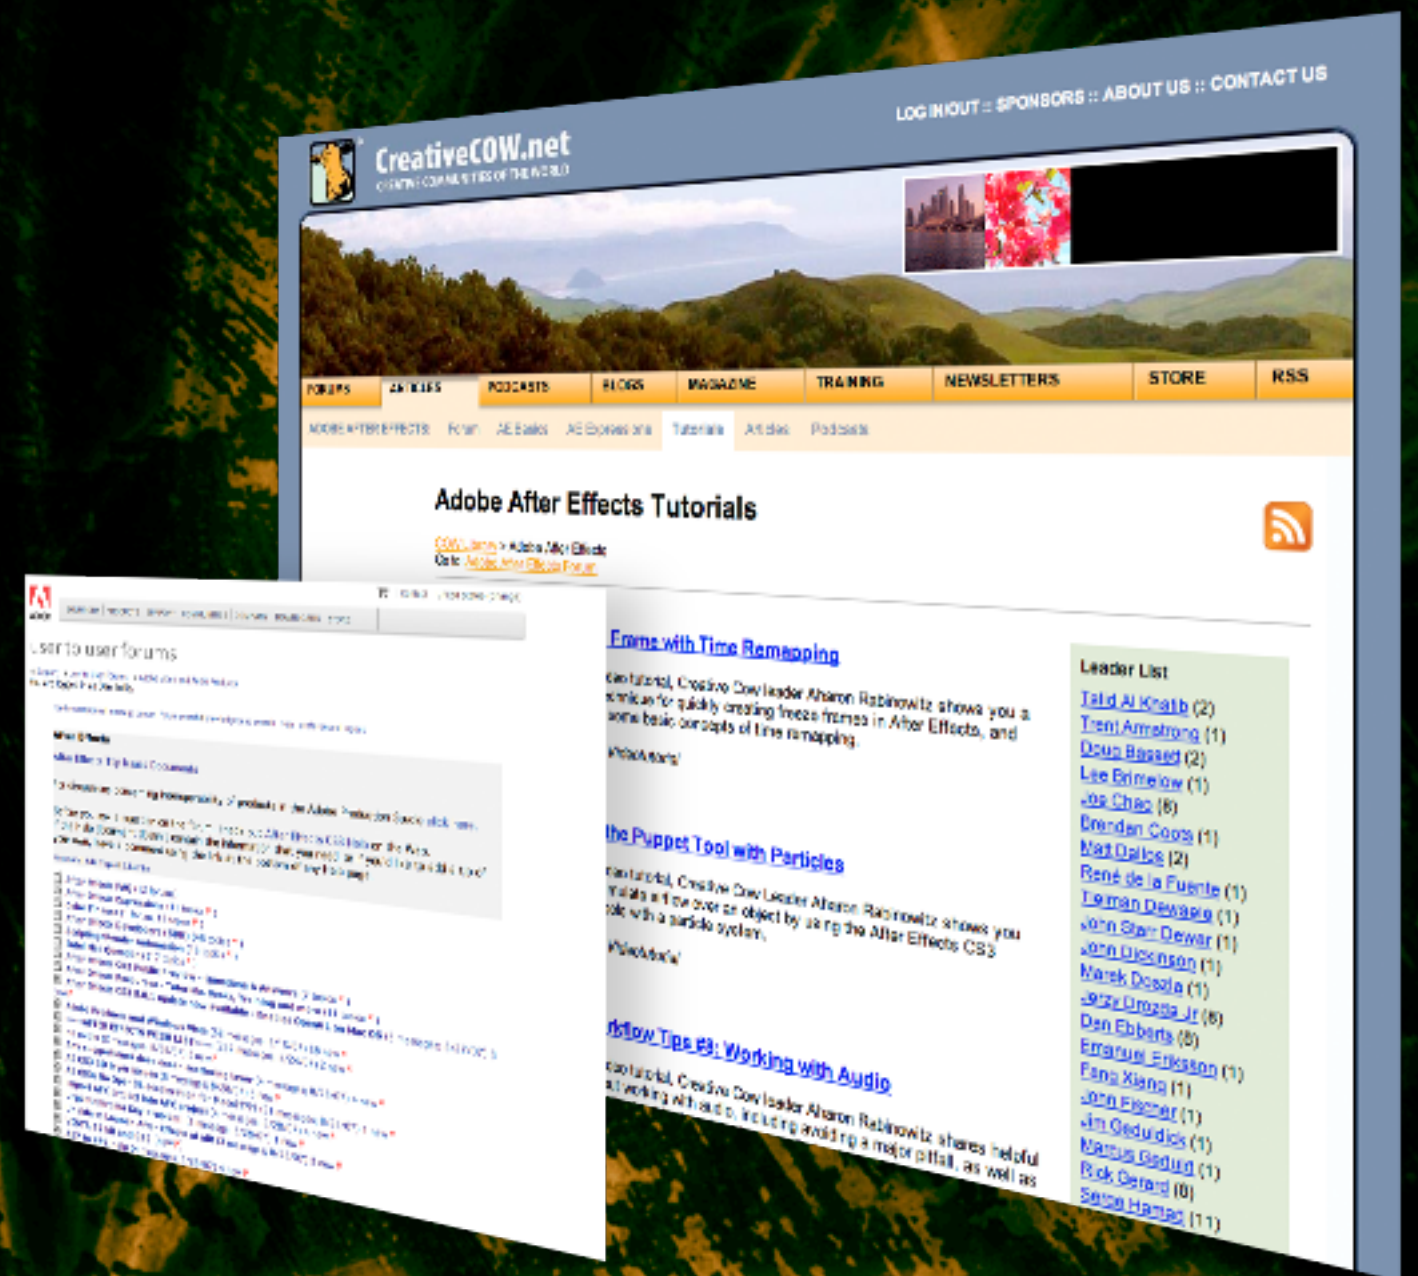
LOG IN/OUT :: SPONSORS :: ABOUT US :: CONTACT US

CreativeCOW.net
CREATIVE COMMUNITIES OF THE WORLD

FORUMS ARTICLES PODCASTS BLOGS MAGAZINE TRAINING NEWSLETTERS STORE RSS

ADOBE AFTER EFFECTS Forum AE Basics AE Expressions Tutorials Articles Podcasts

Adobe After Effects Tutorials

COW Library > Adobe After Effects
Goto: Adobe After Effects Forum

Frame with Time Remapping
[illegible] tutorial, Creative Cow leader Aharon Rabinowitz shows you a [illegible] for quickly creating freeze frames in After Effects, and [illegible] basic concepts of time remapping.

the Puppet Tool with Particles
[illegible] tutorial, Creative Cow Leader Aharon Rabinowitz shows you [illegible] over an object by using the After Effects CS3 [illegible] with a particle system.

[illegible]flow Tips #3: Working with Audio
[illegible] tutorial, Creative Cow leader Aharon Rabinowitz shares helpful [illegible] working with audio, including avoiding a major pitfall, as well as

Leader List
Talal Al Khatib (2)
Trent Armstrong (1)
Doug Bagged (2)
Lee Brimelow (1)
Jos Chao (8)
Brendan Coots (1)
Mat Dallas (2)
René de la Fuente (1)
Tieman Dewaele (1)
John Starr Dewar (1)
John Dickinson (1)
Marek Doszla (1)
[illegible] Drozda Jr (8)
Dan Ebberts (8)
Emanuel Eriksson (1)
Fang Xiang (1)
John Flasner (1)
Jim Geduldick (1)
Marcus Geduld (1)
Rick Gerard (8)
Sergei Hamag (11)

User to user forums
After Effects
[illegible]